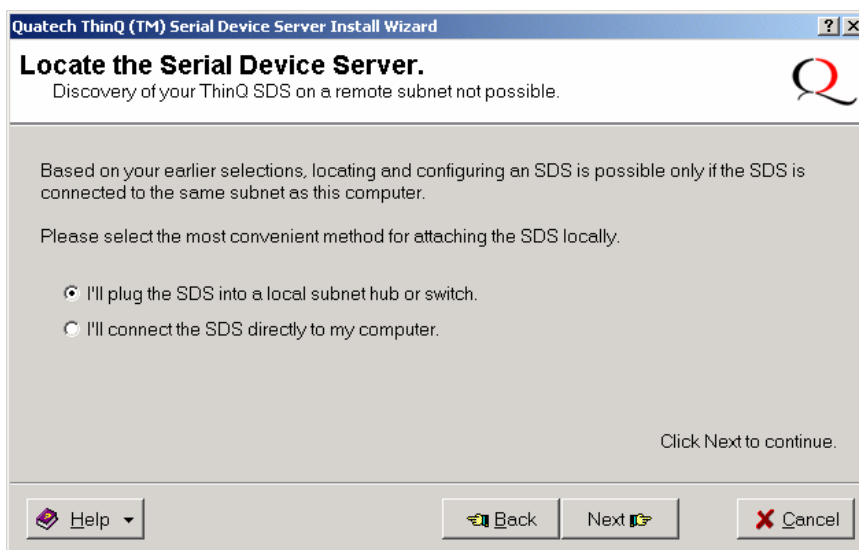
Quatech ThinQ (TM) Serial Device Server Install Wizard

?

×

Locate the Serial Device Server.

Discovery of your ThinQ SDS on a remote subnet not possible.

Q

Based on your earlier selections, locating and configuring an SDS is possible only if the SDS is connected to the same subnet as this computer.

Please select the most convenient method for attaching the SDS locally.

I'll plug the SDS into a local subnet hub or switch.

I'll connect the SDS directly to my computer.

Click Next to continue.

Help

Back

Next

Cancel